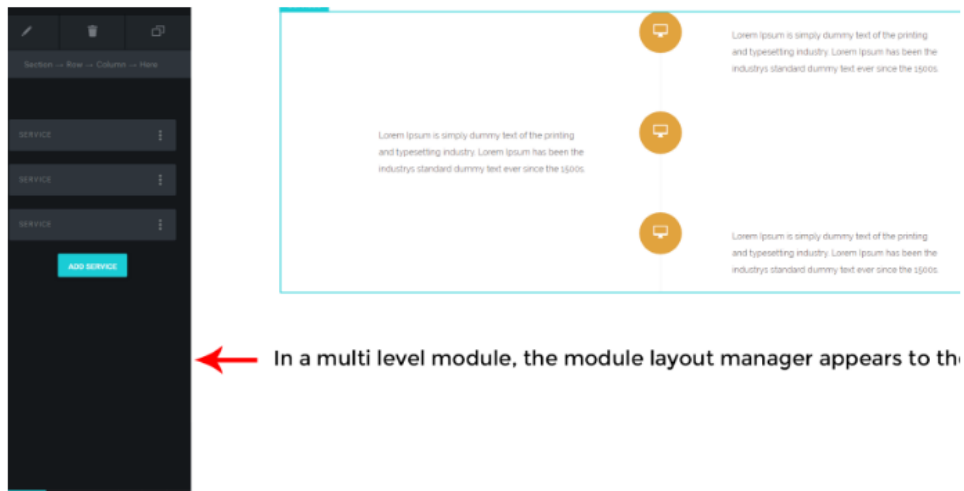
Section → Row → Column → Here

SERVICE

SERVICE

SERVICE

ADD SERVICE

Lorem Ipsum is simply dummy text of the printing and typesetting industry. Lorem Ipsum has been the industrys standard dummy text ever since the 1500s.

Lorem Ipsum is simply dummy text of the printing and typesetting industry. Lorem Ipsum has been the industrys standard dummy text ever since the 1500s.

Lorem Ipsum is simply dummy text of the printing and typesetting industry. Lorem Ipsum has been the industrys standard dummy text ever since the 1500s.

In a multi level module, the module layout manager appears to th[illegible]